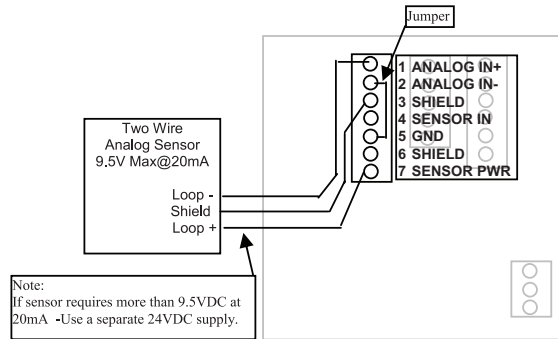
Jumper

Two Wire
Analog Sensor
9.5V Max@20mA

Loop -
Shield
Loop +

1 ANALOG IN+
2 ANALOG IN-
3 SHIELD
4 SENSOR IN
5 GND
6 SHIELD
7 SENSOR PWR

Note:
If sensor requires more than 9.5VDC at 20mA -Use a separate 24VDC supply.